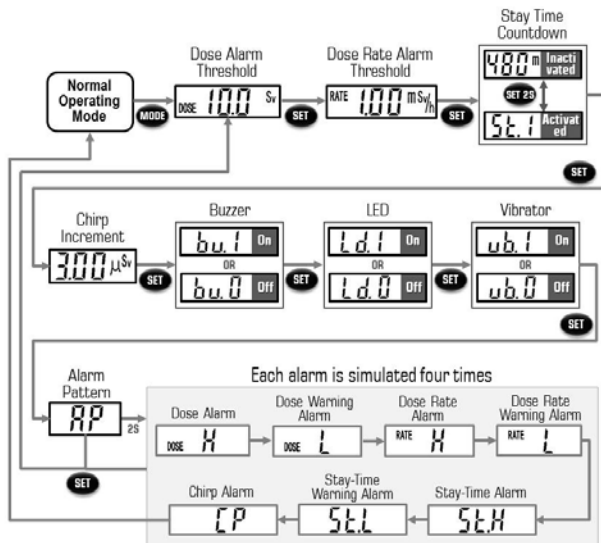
Stay Time Countdown

Normal Operating Mode

MODE

Dose Alarm Threshold

DOSE 10.0 Sv

SET

Dose Rate Alarm Threshold

RATE 1.00 mSv/h

SET

480 m Inactivated

SET 2S

St. 1 Activated

SET

Chirp Increment

3.00 μSv

SET

Buzzer

bu. 1 On

OR

bu. 0 Off

SET

LED

Ld. 1 On

OR

Ld. 0 Off

SET

Vibrator

ub. 1 On

OR

ub. 0 Off

SET

Alarm Pattern

AP

2S

SET

Each alarm is simulated four times

Dose Alarm

DOSE H

Dose Warning Alarm

DOSE L

Dose Rate Alarm

RATE H

Dose Rate Warning Alarm

RATE L

Chirp Alarm

CP

Stay-Time Warning Alarm

St.L

Stay-Time Alarm

St.H